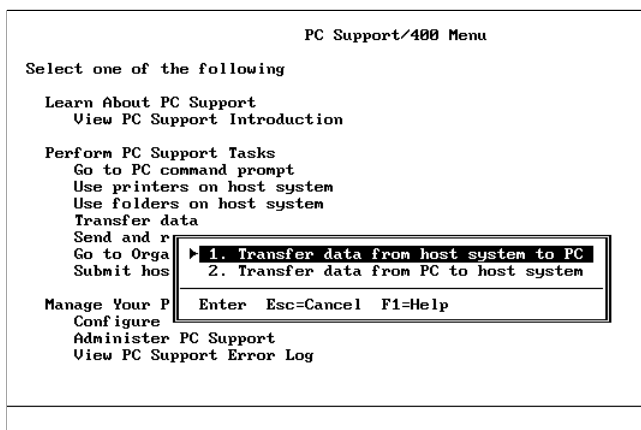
PC Support/400 Menu

Select one of the following

Learn About PC Support
View PC Support Introduction

Perform PC Support Tasks
Go to PC command prompt
Use printers on host system
Use folders on host system
Transfer data
Send and r
Go to Orga
Submit hos

1. Transfer data from host system to PC
2. Transfer data from PC to host system

Enter Esc=Cancel F1=Help

Manage Your P
Configure
Administer PC Support
View PC Support Error Log